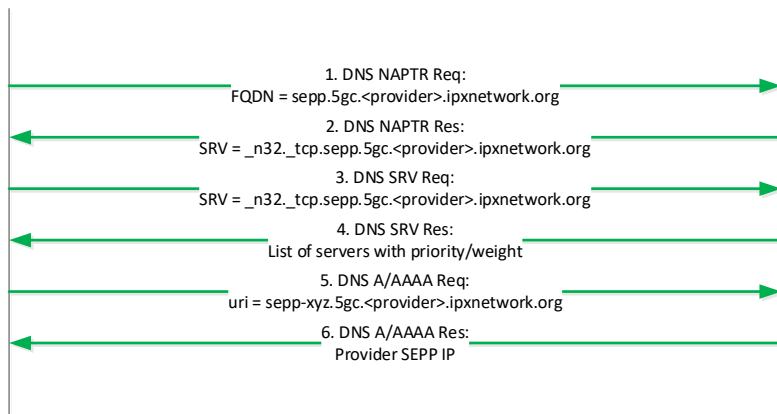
1. DNS NAPTR Req:
FQDN = sepp.5gc.<provider>.ipxnetwork.org

2. DNS NAPTR Res:
SRV = _n32._tcp.sepp.5gc.<provider>.ipxnetwork.org

3. DNS SRV Req:
SRV = _n32._tcp.sepp.5gc.<provider>.ipxnetwork.org

4. DNS SRV Res:
List of servers with priority/weight

5. DNS A/AAAA Req:
uri = sepp-xyz.5gc.<provider>.ipxnetwork.org

6. DNS A/AAAA Res:
Provider SEPP IP